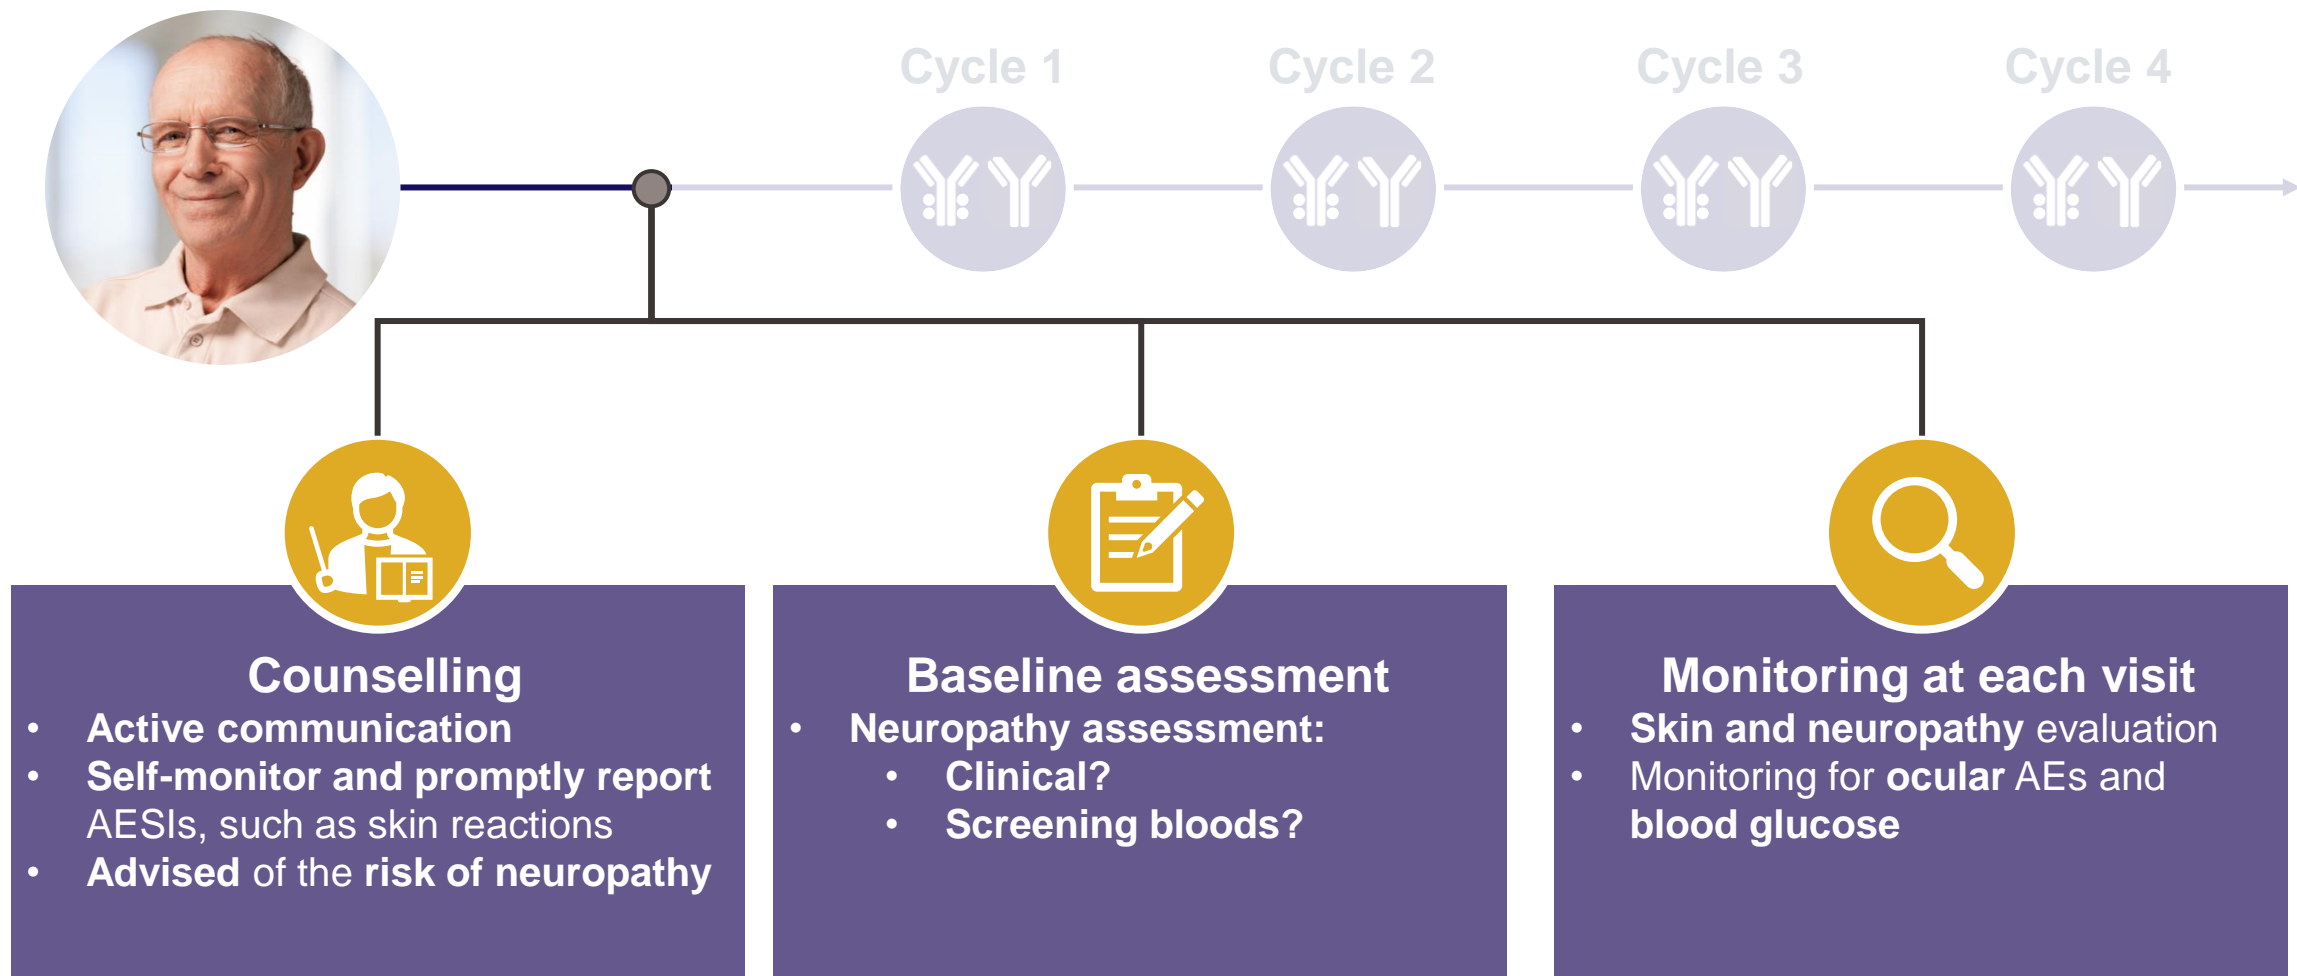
Cycle 1
Cycle 2
Cycle 3
Cycle 4

Counselling
• Active communication
• Self-monitor and promptly report AESIs, such as skin reactions
• Advised of the risk of neuropathy

Baseline assessment
• Neuropathy assessment:
  • Clinical?
  • Screening bloods?

Monitoring at each visit
• Skin and neuropathy evaluation
• Monitoring for ocular AEs and blood glucose